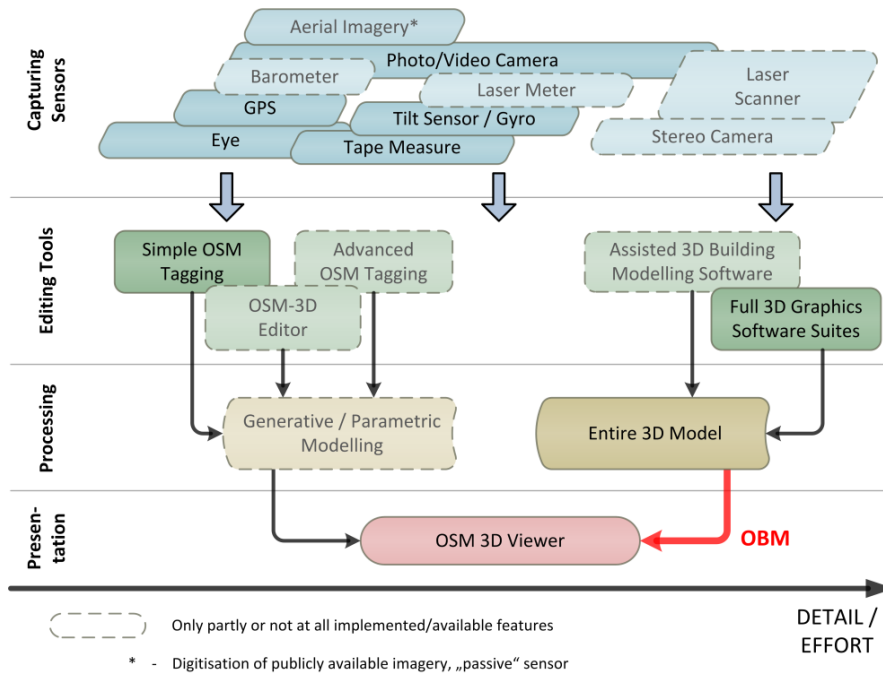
Capturing Sensors

Aerial Imagery*

Photo/Video Camera

Barometer

Laser Scanner

Laser Meter

GPS

Tilt Sensor / Gyro

Stereo Camera

Eye

Tape Measure

Editing Tools

Simple OSM Tagging

Advanced OSM Tagging

Assisted 3D Building Modelling Software

OSM-3D Editor

Full 3D Graphics Software Suites

Processing

Generative / Parametric Modelling

Entire 3D Model

Presentation

OSM 3D Viewer

OBM

DETAIL / EFFORT

Only partly or not at all implemented/available features

* - Digitisation of publicly available imagery, „passive" sensor